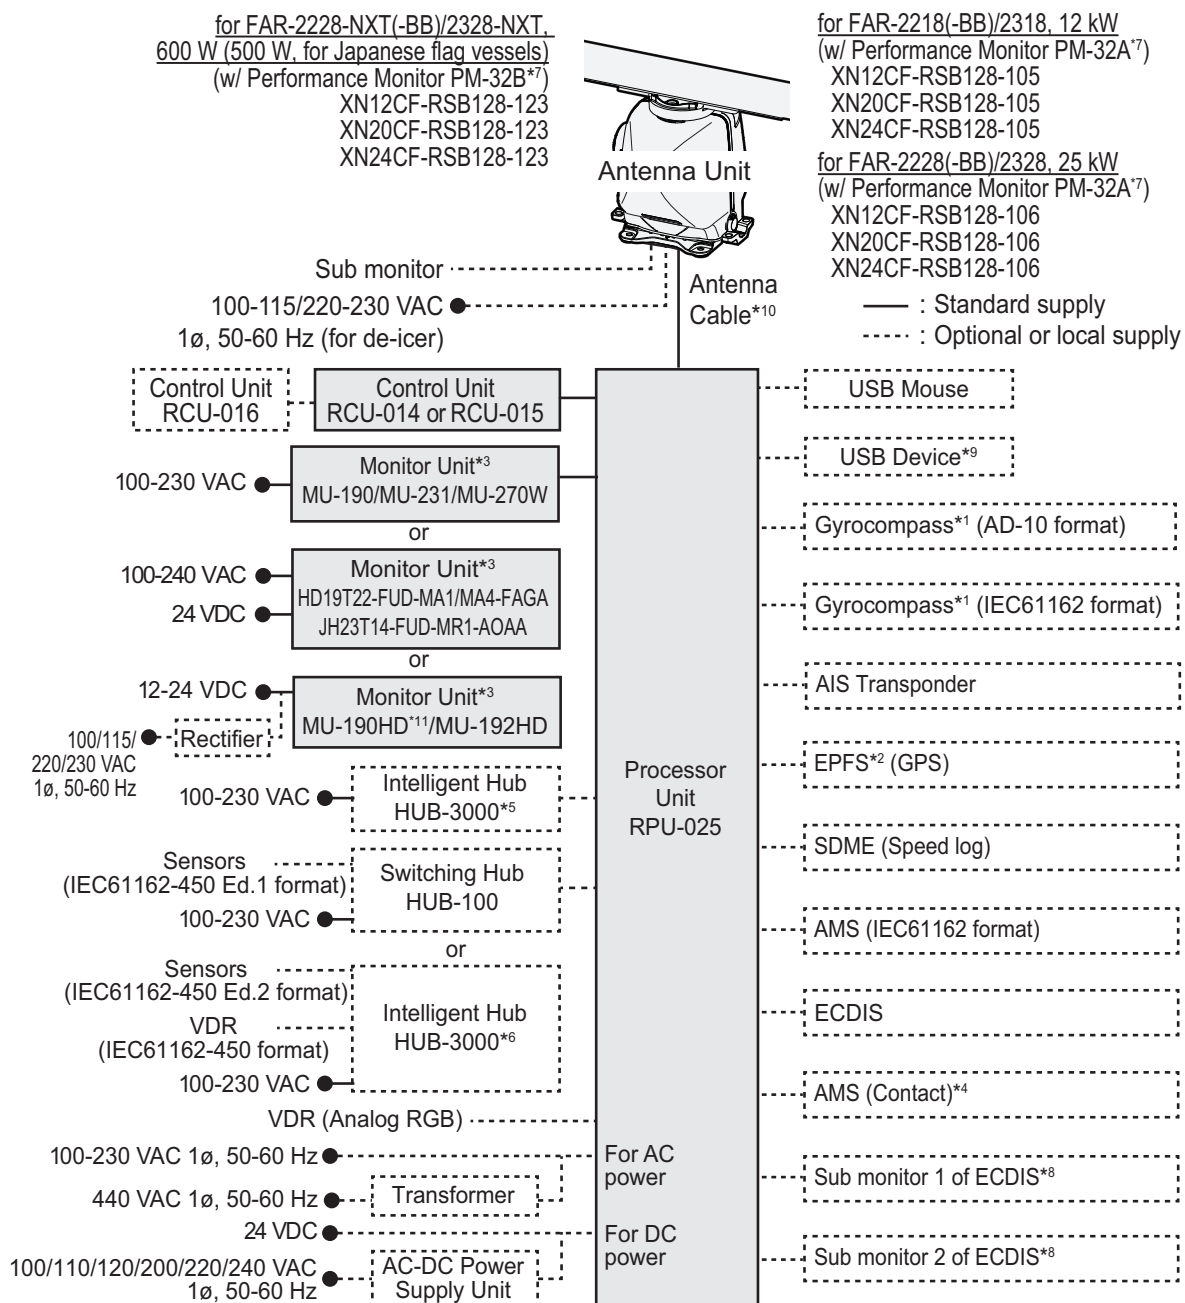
for FAR-2228-NXT(-BB)/2328-NXT, 600 W (500 W, for Japanese flag vessels)
(w/ Performance Monitor PM-32B*7)
XN12CF-RSB128-123
XN20CF-RSB128-123
XN24CF-RSB128-123

for FAR-2218(-BB)/2318, 12 kW
(w/ Performance Monitor PM-32A*7)
XN12CF-RSB128-105
XN20CF-RSB128-105
XN24CF-RSB128-105

for FAR-2228(-BB)/2328, 25 kW
(w/ Performance Monitor PM-32A*7)
XN12CF-RSB128-106
XN20CF-RSB128-106
XN24CF-RSB128-106

Antenna Unit

Sub monitor
100-115/220-230 VAC
1ø, 50-60 Hz (for de-icer)

Antenna Cable*10

: Standard supply
: Optional or local supply

Control Unit RCU-016
Control Unit RCU-014 or RCU-015

100-230 VAC
Monitor Unit*3
MU-190/MU-231/MU-270W
or
100-240 VAC
24 VDC
Monitor Unit*3
HD19T22-FUD-MA1/MA4-FAGA
JH23T14-FUD-MR1-AOAA
or
12-24 VDC
100/115/220/230 VAC 1ø, 50-60 Hz
Rectifier
Monitor Unit*3
MU-190HD*11/MU-192HD

100-230 VAC
Intelligent Hub HUB-3000*5

Sensors (IEC61162-450 Ed.1 format)
100-230 VAC
Switching Hub HUB-100
or
Sensors (IEC61162-450 Ed.2 format)
VDR (IEC61162-450 format)
100-230 VAC
Intelligent Hub HUB-3000*6

VDR (Analog RGB)
100-230 VAC 1ø, 50-60 Hz
440 VAC 1ø, 50-60 Hz
Transformer
24 VDC
100/110/120/200/220/240 VAC 1ø, 50-60 Hz
AC-DC Power Supply Unit

Processor Unit RPU-025
For AC power
For DC power

USB Mouse
USB Device*9
Gyrocompass*1 (AD-10 format)
Gyrocompass*1 (IEC61162 format)
AIS Transponder
EPFS*2 (GPS)
SDME (Speed log)
AMS (IEC61162 format)
ECDIS
AMS (Contact)*4
Sub monitor 1 of ECDIS*8
Sub monitor 2 of ECDIS*8